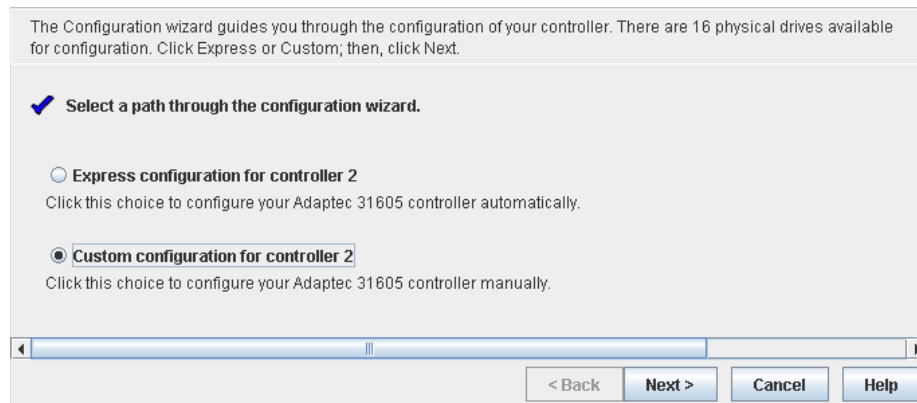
The Configuration wizard guides you through the configuration of your controller. There are 16 physical drives available for configuration. Click Express or Custom; then, click Next.

Select a path through the configuration wizard.

Express configuration for controller 2

Click this choice to configure your Adaptec 31605 controller automatically.

Custom configuration for controller 2

Click this choice to configure your Adaptec 31605 controller manually.

< Back Next > Cancel Help